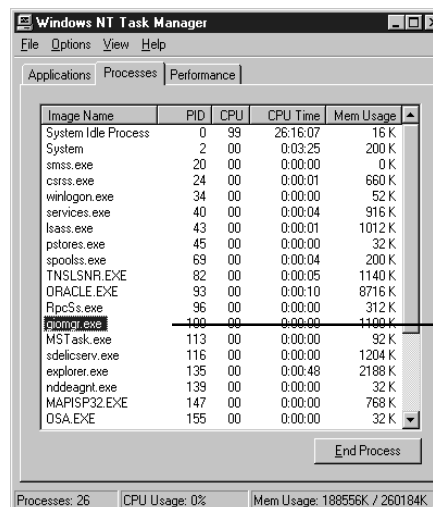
Windows NT Task Manager

File Options View Help

Applications Processes Performance

| Image Name | PID | CPU | CPU Time | Mem Usage |
|---|---|---|---|---|
| System Idle Process | 0 | 99 | 26:16:07 | 16 K |
| System | 2 | 00 | 0:03:25 | 200 K |
| smss.exe | 20 | 00 | 0:00:00 | 0 K |
| csrss.exe | 24 | 00 | 0:00:01 | 660 K |
| winlogon.exe | 34 | 00 | 0:00:00 | 52 K |
| services.exe | 40 | 00 | 0:00:04 | 916 K |
| lsass.exe | 43 | 00 | 0:00:01 | 1012 K |
| pstores.exe | 45 | 00 | 0:00:00 | 32 K |
| spoolss.exe | 69 | 00 | 0:00:04 | 200 K |
| TNSLSNR.EXE | 82 | 00 | 0:00:05 | 1140 K |
| ORACLE.EXE | 93 | 00 | 0:00:10 | 8716 K |
| RpcSs.exe | 96 | 00 | 0:00:00 | 312 K |
| giomgr.exe | 100 | 00 | 0:00:00 | 1100 K |
| MSTask.exe | 113 | 00 | 0:00:00 | 92 K |
| sdelicserv.exe | 116 | 00 | 0:00:00 | 1204 K |
| explorer.exe | 135 | 00 | 0:00:48 | 2188 K |
| nddeagnt.exe | 139 | 00 | 0:00:00 | 32 K |
| MAPISP32.EXE | 147 | 00 | 0:00:00 | 768 K |
| OSA.EXE | 155 | 00 | 0:00:00 | 32 K |

End Process

Processes: 26 CPU Usage: 0% Mem Usage: 188556K / 260184K